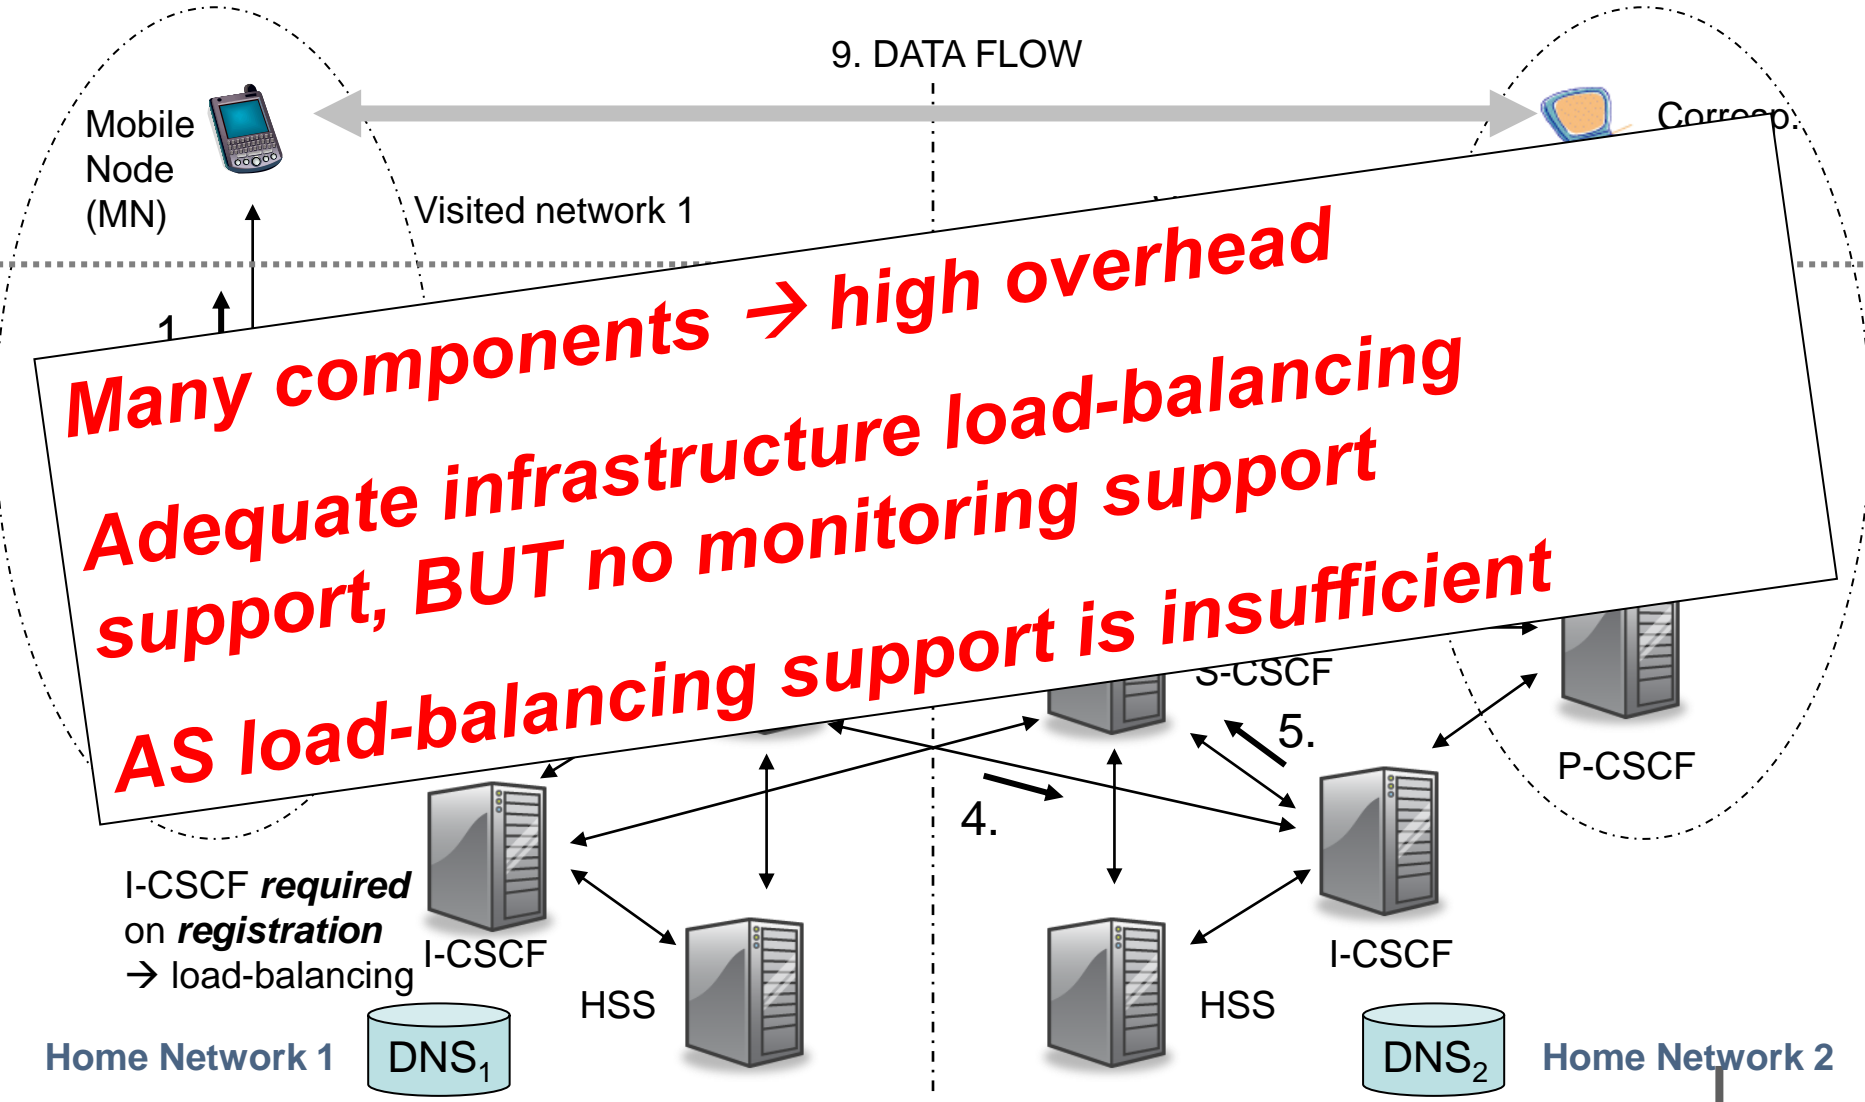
9. DATA FLOW

Mobile Node (MN)

Corresp.

Visited network 1

1.

Many components → high overhead

Adequate infrastructure load-balancing support, BUT no monitoring support

AS load-balancing support is insufficient

S-CSCF

5.

4.

P-CSCF

I-CSCF required on registration → load-balancing

I-CSCF

HSS

HSS

I-CSCF

Home Network 1

$DNS_1$

$DNS_2$

Home Network 2